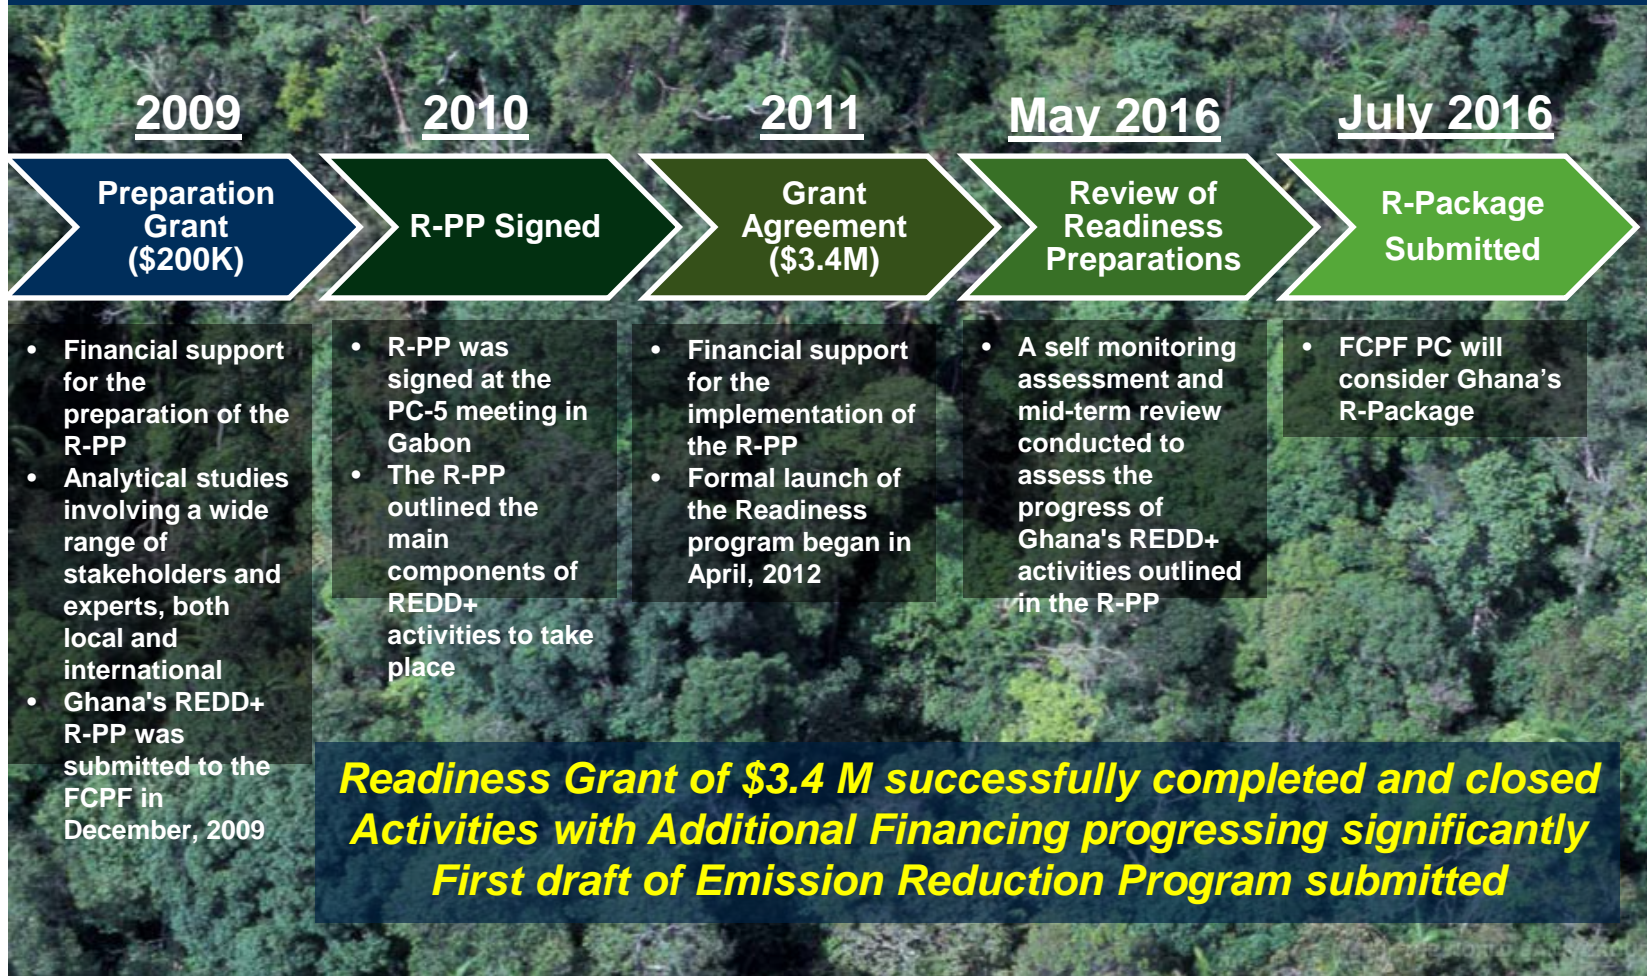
2009

Preparation Grant ($200K)

- Financial support for the preparation of the R-PP
- Analytical studies involving a wide range of stakeholders and experts, both local and international
- Ghana's REDD+ R-PP was submitted to the FCPF in December, 2009

2010

R-PP Signed

- R-PP was signed at the PC-5 meeting in Gabon
- The R-PP outlined the main components of REDD+ activities to take place

2011

Grant Agreement ($3.4M)

- Financial support for the implementation of the R-PP
- Formal launch of the Readiness program began in April, 2012

May 2016

Review of Readiness Preparations

- A self monitoring assessment and mid-term review conducted to assess the progress of Ghana's REDD+ activities outlined in the R-PP

July 2016

R-Package Submitted

- FCPF PC will consider Ghana's R-Package

Readiness Grant of $3.4 M successfully completed and closed
Activities with Additional Financing progressing significantly
First draft of Emission Reduction Program submitted